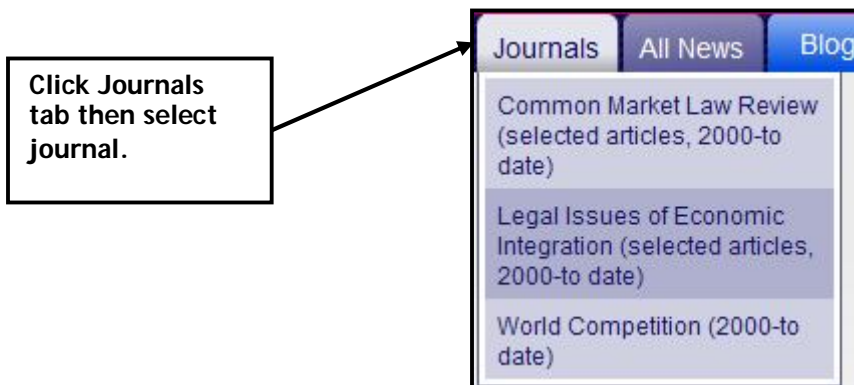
Click Journals tab then select journal.

Journals | All News | Blog

Common Market Law Review (selected articles, 2000-to date)

Legal Issues of Economic Integration (selected articles, 2000-to date)

World Competition (2000-to date)